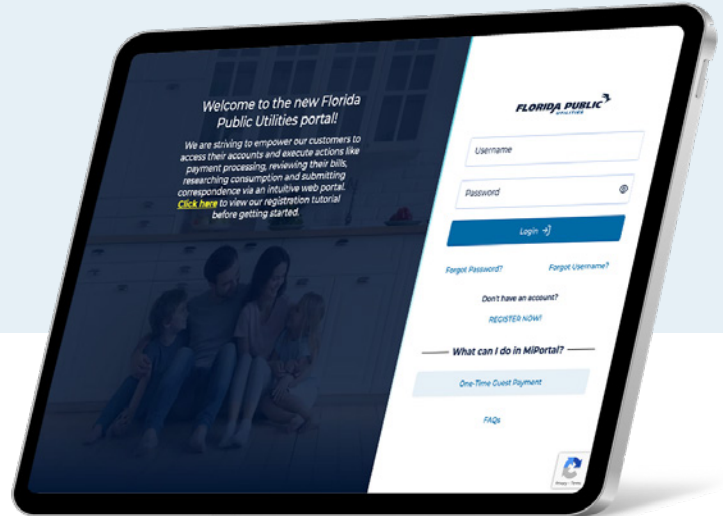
Welcome to the new Florida Public Utilities portal!

We are striving to empower our customers to access their accounts and execute actions like payment processing, reviewing their bills, researching consumption and submitting correspondence via an intuitive web portal. Click here to view our registration tutorial before getting started.

FLORIDA PUBLIC UTILITIES

Username

Password

Login

Forgot Password?

Forgot Username?

Don't have an account?

REGISTER NOW!

What can I do in MiPortal?

One-Time Guest Payment

FAQs

Privacy - Terms